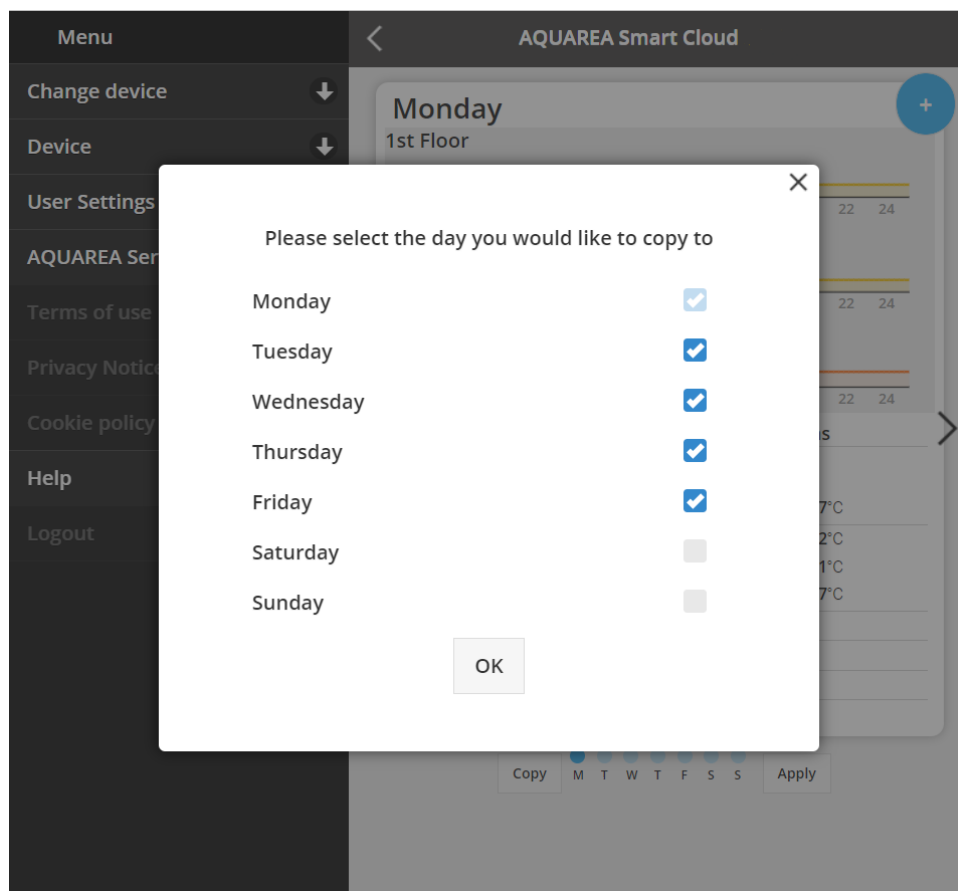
Menu
Change device
Device
User Settings
AQUAREA Ser
Terms of use
Privacy Notice
Cookie policy
Help
Logout

AQUAREA Smart Cloud

Monday
1st Floor
+
22 24
22 24
22 24
s
7°C
2°C
1°C
7°C

×
Please select the day you would like to copy to
Monday
Tuesday
Wednesday
Thursday
Friday
Saturday
Sunday
OK

Copy M T W T F S S Apply